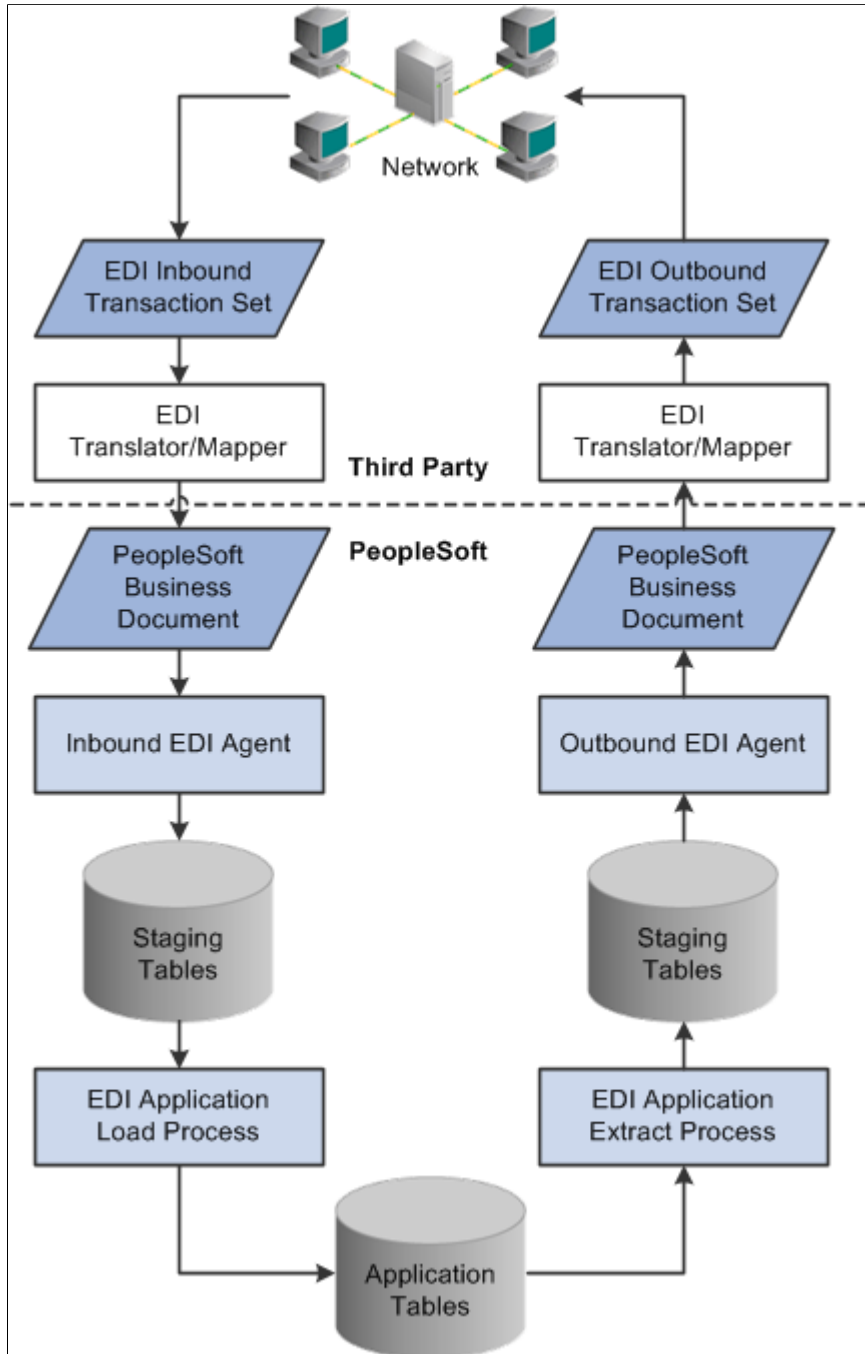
Network

EDI Inbound Transaction Set

EDI Outbound Transaction Set

EDI Translator/Mapper

EDI Translator/Mapper

Third Party

PeopleSoft

PeopleSoft Business Document

PeopleSoft Business Document

Inbound EDI Agent

Outbound EDI Agent

Staging Tables

Staging Tables

EDI Application Load Process

EDI Application Extract Process

Application Tables